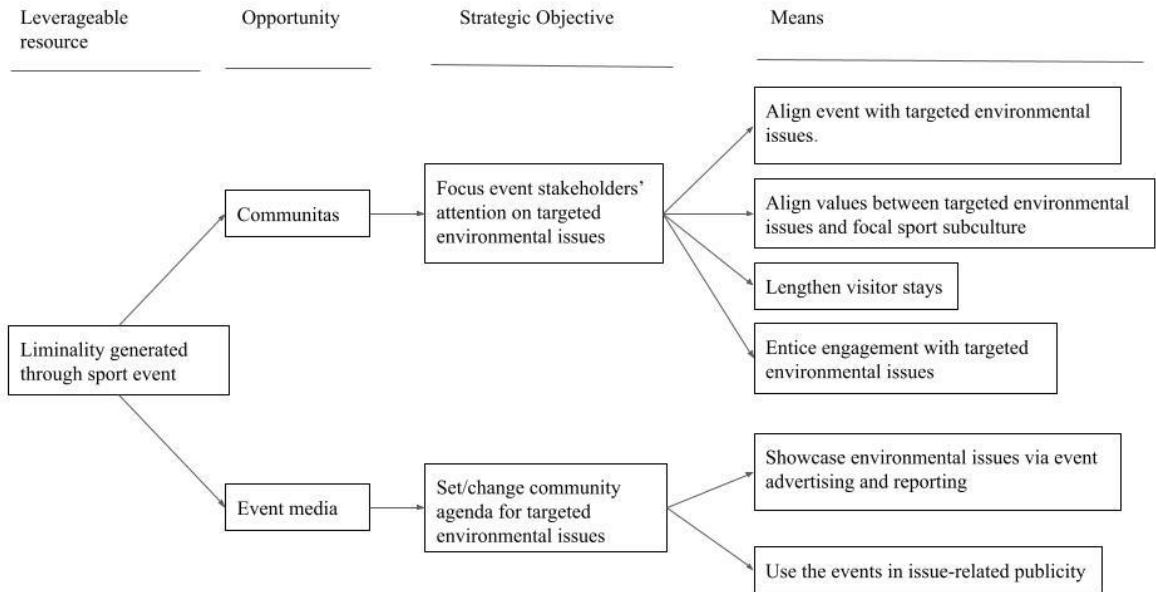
Leverageable resource

Opportunity

Strategic Objective

Means

Liminality generated through sport event

Communitas

Focus event stakeholders' attention on targeted environmental issues

Align event with targeted environmental issues.

Align values between targeted environmental issues and focal sport subculture

Lengthen visitor stays

Entice engagement with targeted environmental issues

Event media

Set/change community agenda for targeted environmental issues

Showcase environmental issues via event advertising and reporting

Use the events in issue-related publicity